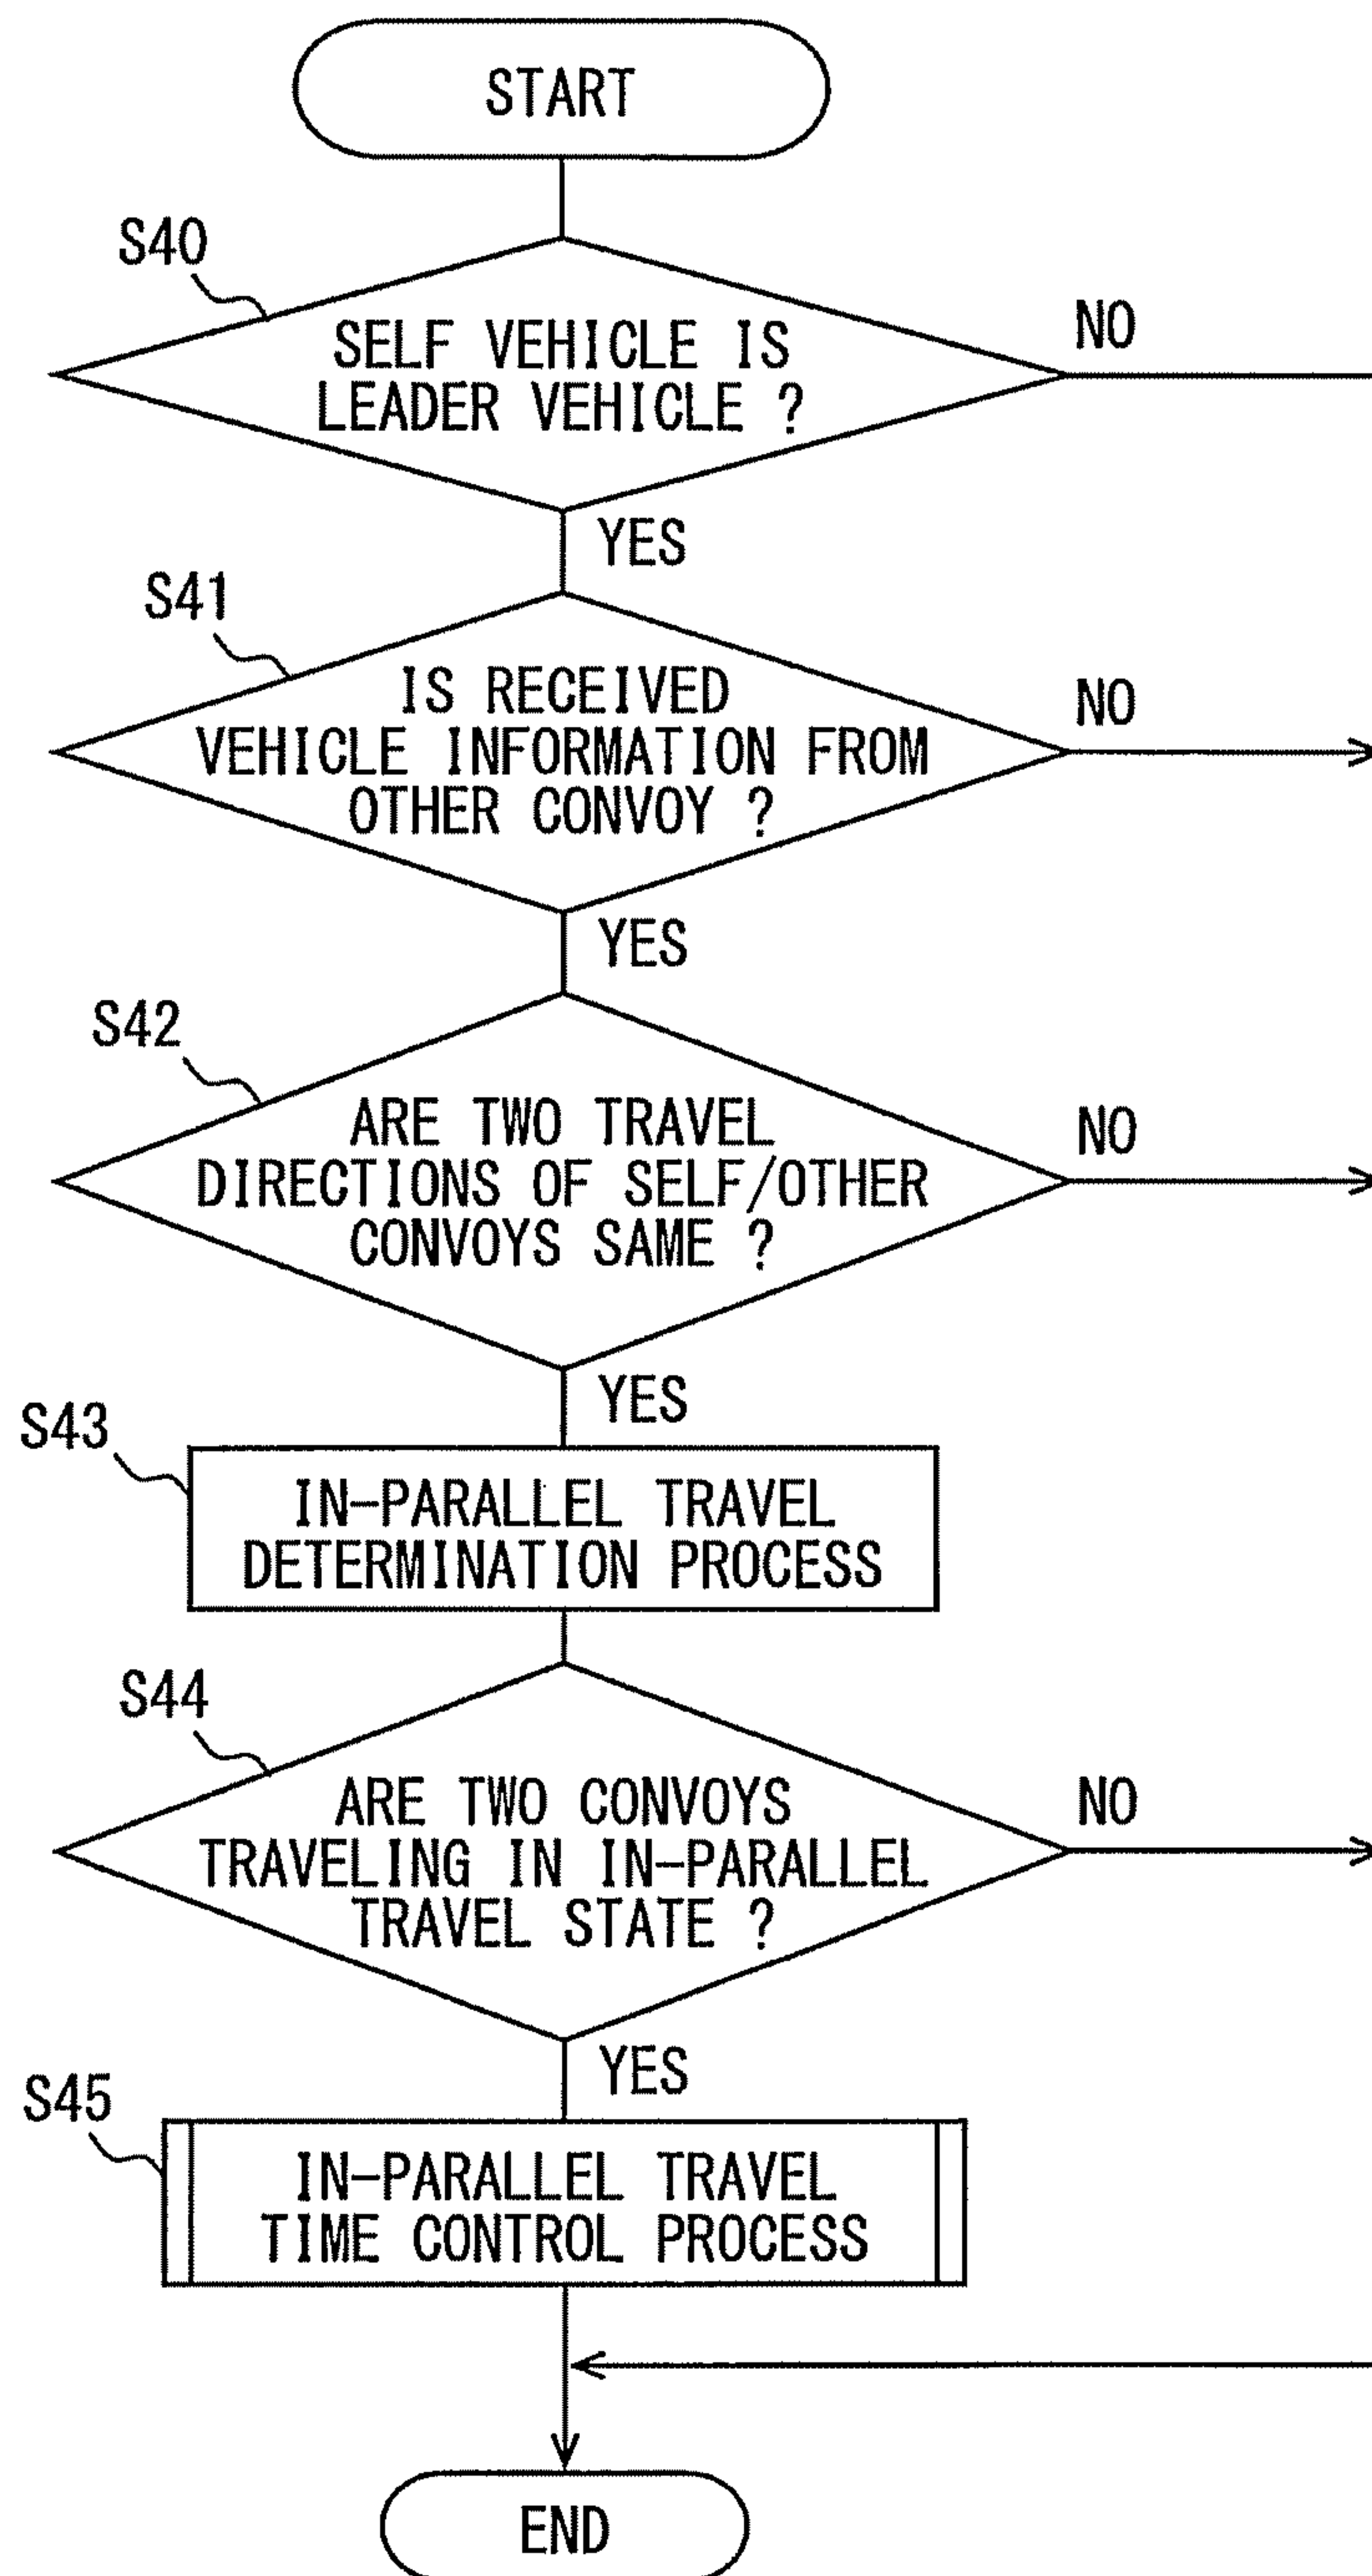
START

S40

SELF VEHICLE IS LEADER VEHICLE ?

NO

YES

S41

IS RECEIVED VEHICLE INFORMATION FROM OTHER CONVOY ?

NO

YES

S42

ARE TWO TRAVEL DIRECTIONS OF SELF/OTHER CONVOYS SAME ?

NO

YES

S43

IN-PARALLEL TRAVEL DETERMINATION PROCESS

S44

ARE TWO CONVOYS TRAVELING IN IN-PARALLEL TRAVEL STATE ?

NO

YES

S45

IN-PARALLEL TRAVEL TIME CONTROL PROCESS

END